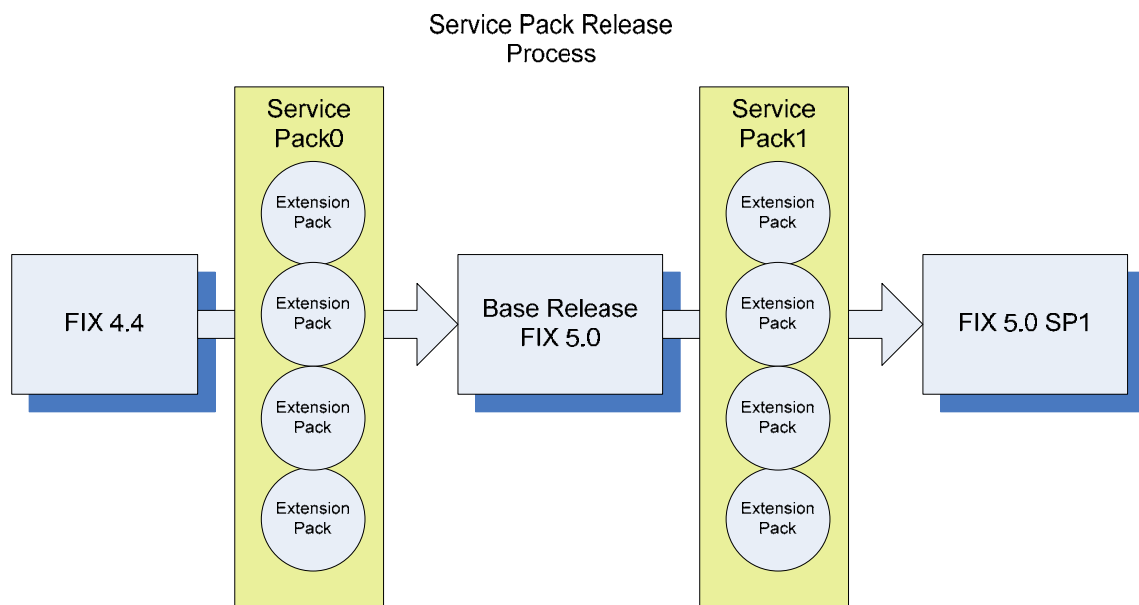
Service Pack Release Process

FIX 4.4

Service Pack0

Extension Pack

Extension Pack

Extension Pack

Extension Pack

Base Release FIX 5.0

Service Pack1

Extension Pack

Extension Pack

Extension Pack

Extension Pack

FIX 5.0 SP1